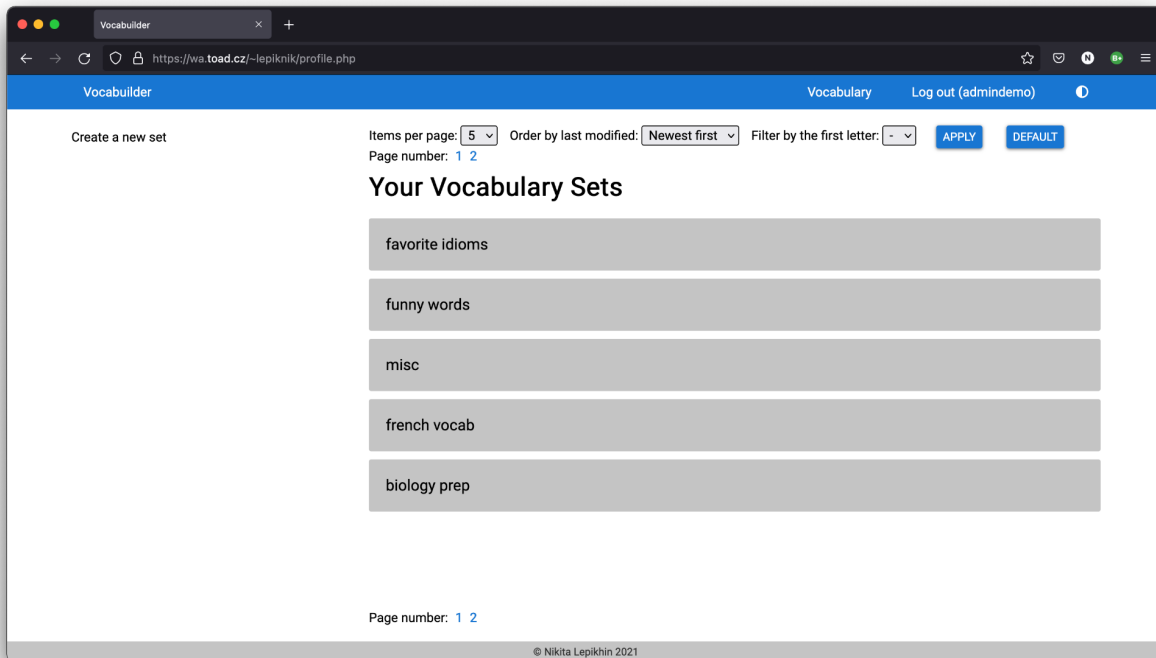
Vocabuilder ×
+
https://wa.toad.cz/~lepiknik/profile.php
N
B+

Vocabuilder
Vocabulary
Log out (admindemo)

Create a new set

Items per page: 5
Order by last modified: Newest first
Filter by the first letter: -
APPLY
DEFAULT
Page number: 1 2

Your Vocabulary Sets

favorite idioms

funny words

misc

french vocab

biology prep

Page number: 1 2

© Nikita Lepikhin 2021